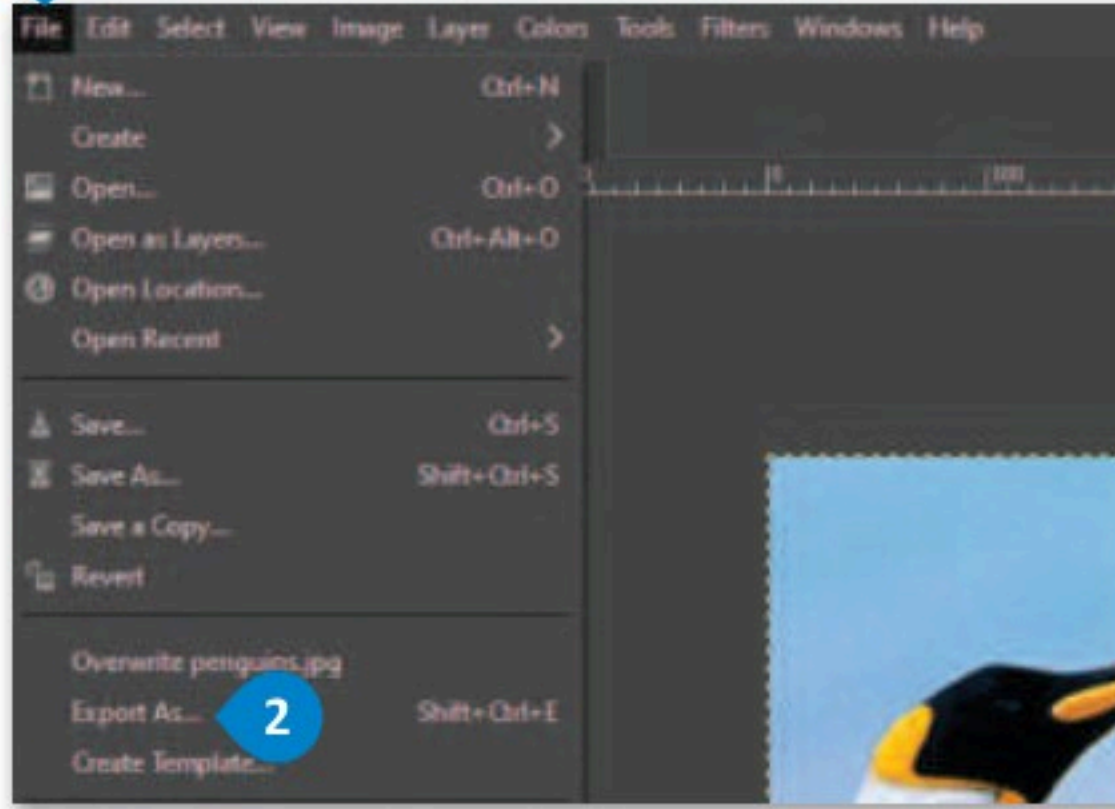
File Edit Select View Image Layer Colors Tools Filters Windows Help

New... Ctrl+N
Create
Open... Ctrl+O
Open as Layers... Ctrl+Alt+O
Open Location...
Open Recent

Save... Ctrl+S
Save As... Shift+Ctrl+S
Save a Copy...
Revert

Overwrite penguins.jpg
Export As... Shift+Ctrl+E
Create Template...

2

0 100